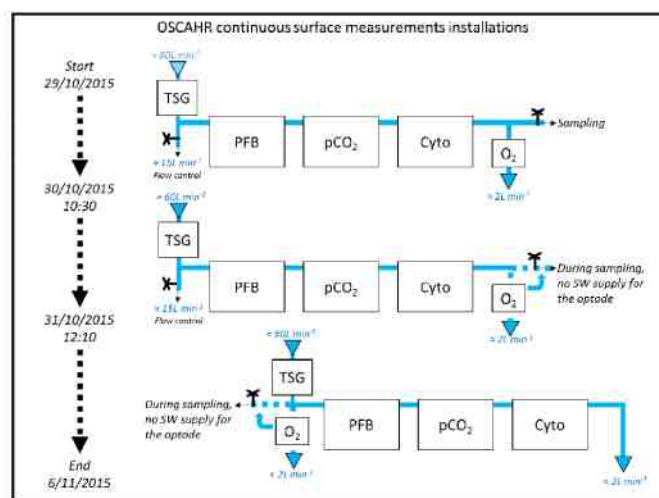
OSCAHR continuous surface measurements installations

Start
29/10/2015

≈ 60L min$^{-1}$

TSG

PFB

pCO$_2$

Cyto

Sampling

O$_2$

≈ 15L min$^{-1}$
Flow control

≈ 2L min$^{-1}$

30/10/2015
10:30

≈ 60L min$^{-1}$

TSG

PFB

pCO$_2$

Cyto

During sampling, no SW supply for the optode

O$_2$

≈ 15L min$^{-1}$
Flow control

≈ 2L min$^{-1}$

31/10/2015
12:10

≈ 60L min$^{-1}$

TSG

During sampling, no SW supply for the optode

O$_2$

PFB

pCO$_2$

Cyto

≈ 2L min$^{-1}$

≈ 2L min$^{-1}$

End
6/11/2015